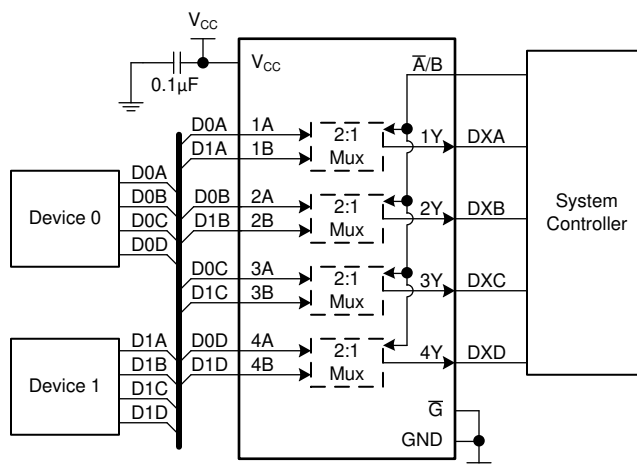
$V_{CC}$
0.1μF
$V_{CC}$
$\overline{A}/B$
D0A 1A
D1A 1B
2:1 Mux
1Y DXA
D0A
D0B
D0C
D0D
Device 0
D0B 2A
D1B 2B
2:1 Mux
2Y DXB
System Controller
D0C 3A
D1C 3B
2:1 Mux
3Y DXC
D1A
D1B
D1C
D1D
Device 1
D0D 4A
D1D 4B
2:1 Mux
4Y DXD
$\overline{G}$
GND